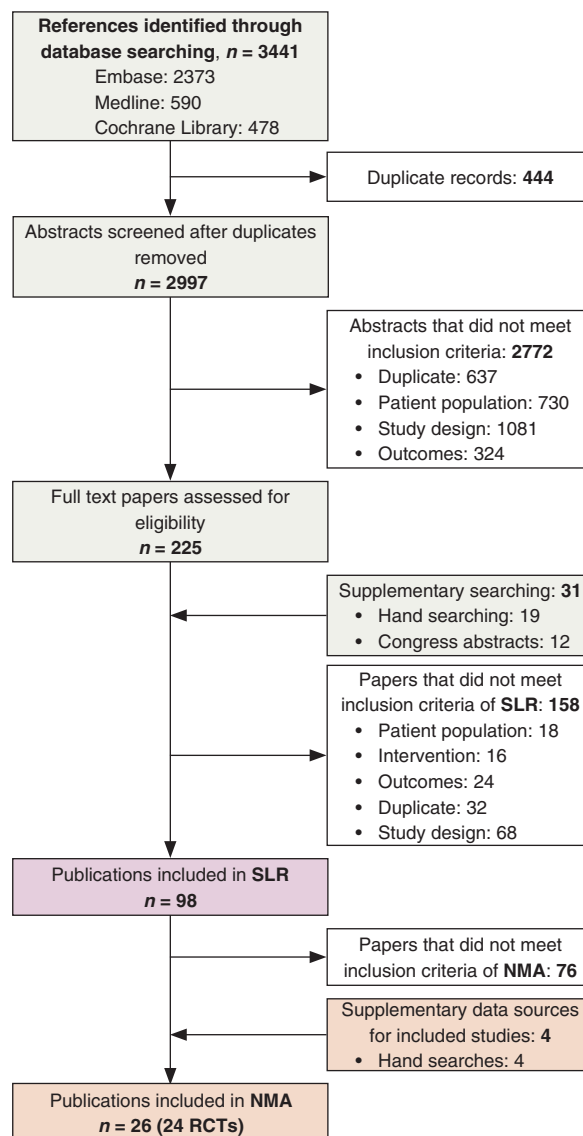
**References identified through database searching**, ***n* = 3441**
Embase: 2373
Medline: 590
Cochrane Library: 478

Duplicate records: **444**

Abstracts screened after duplicates removed
***n* = 2997**

Abstracts that did not meet inclusion criteria: **2772**
- Duplicate: 637
- Patient population: 730
- Study design: 1081
- Outcomes: 324

Full text papers assessed for eligibility
***n* = 225**

Supplementary searching: **31**
- Hand searching: 19
- Congress abstracts: 12

Papers that did not meet inclusion criteria of **SLR**: **158**
- Patient population: 18
- Intervention: 16
- Outcomes: 24
- Duplicate: 32
- Study design: 68

Publications included in **SLR**
***n* = 98**

Papers that did not meet inclusion criteria of **NMA**: **76**

Supplementary data sources for included studies: **4**
- Hand searches: 4

Publications included in **NMA**
***n* = 26 (24 RCTs)**